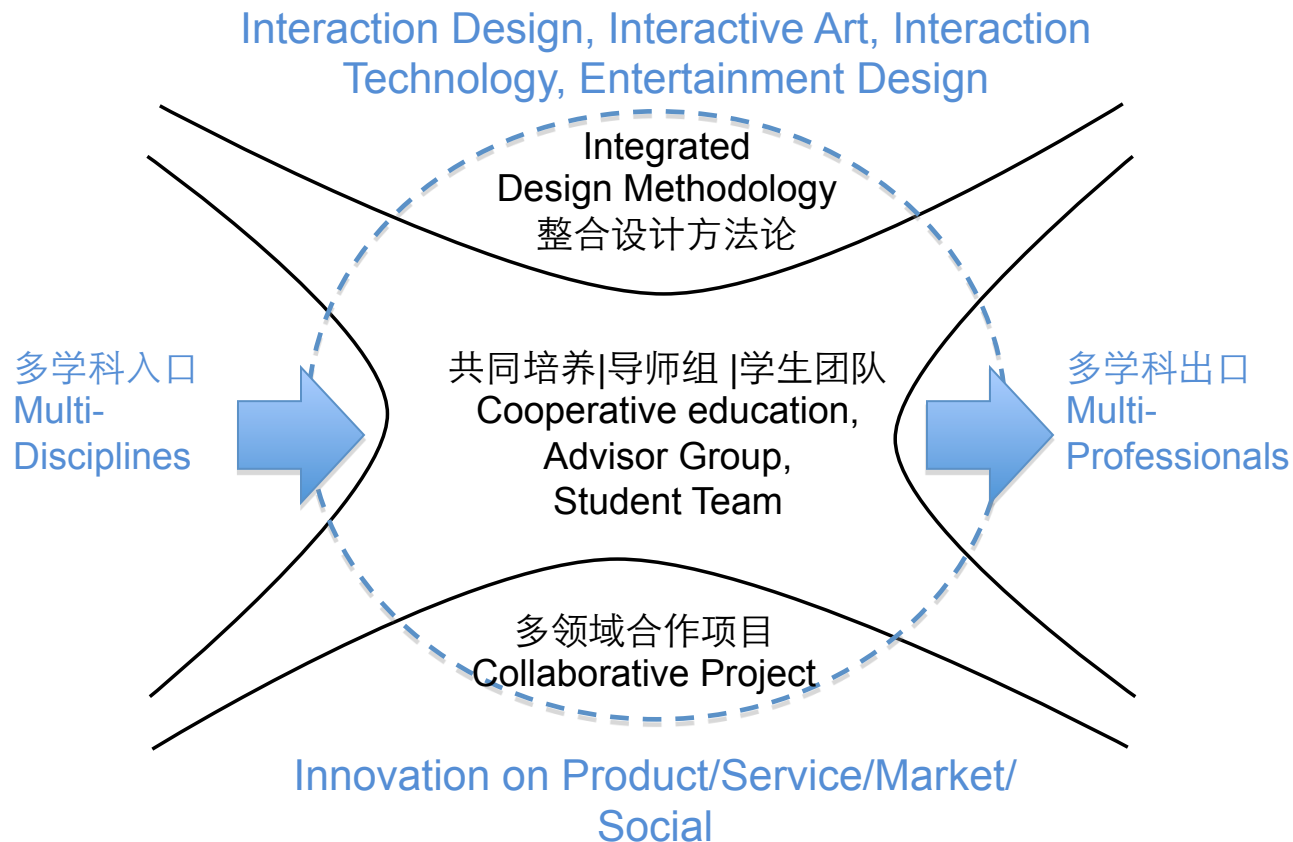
Interaction Design, Interactive Art, Interaction Technology, Entertainment Design

Integrated Design Methodology
整合设计方法论

多学科入口
Multi-Disciplines

共同培养|导师组 |学生团队
Cooperative education, Advisor Group, Student Team

多学科出口
Multi-Professionals

多领域合作项目
Collaborative Project

Innovation on Product/Service/Market/ Social